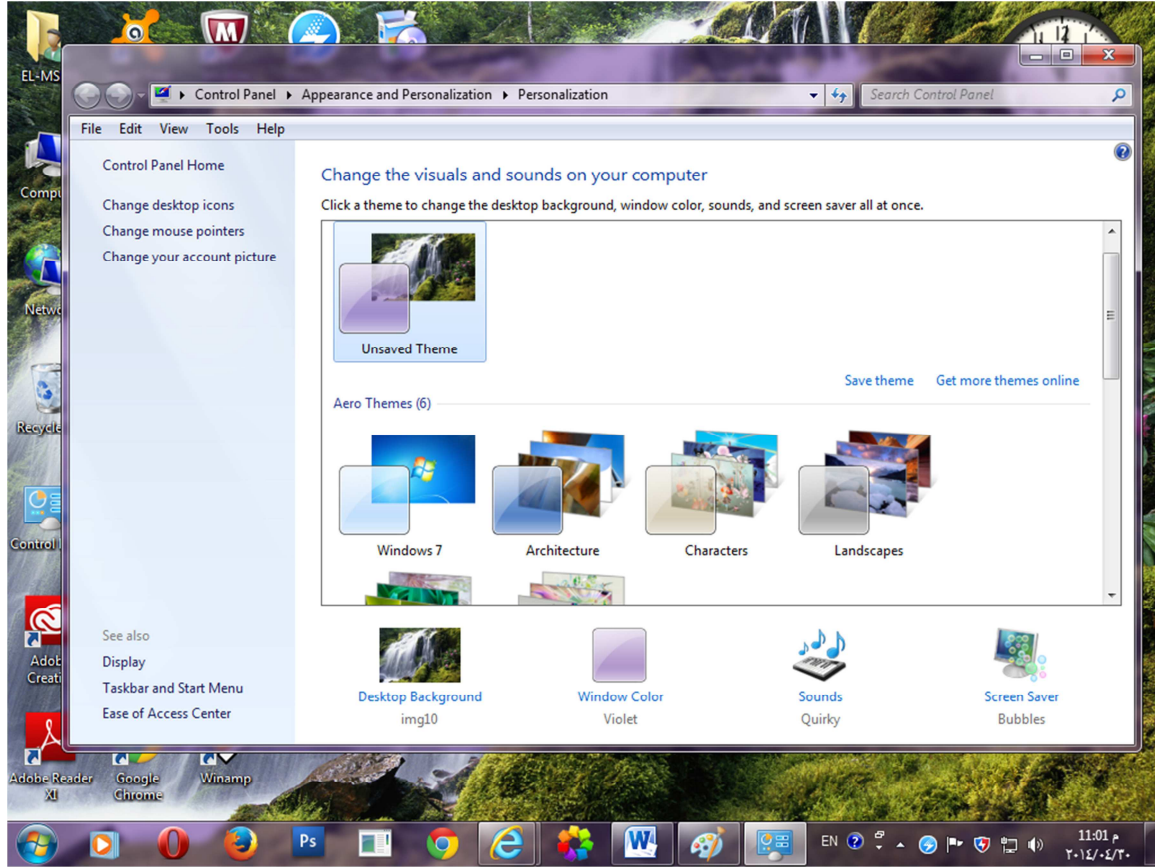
EL-MS

Compu

Netwo

Recycle

Control

Adob
Creati

Adobe Reader XI

Google Chrome

Winamp

Control Panel ▸ Appearance and Personalization ▸ Personalization

Search Control Panel

File Edit View Tools Help

Control Panel Home

Change desktop icons

Change mouse pointers

Change your account picture

Change the visuals and sounds on your computer

Click a theme to change the desktop background, window color, sounds, and screen saver all at once.

Unsaved Theme

Save theme

Get more themes online

Aero Themes (6)

Windows 7

Architecture

Characters

Landscapes

See also

Display

Taskbar and Start Menu

Ease of Access Center

Desktop Background
img10

Window Color
Violet

Sounds
Quirky

Screen Saver
Bubbles

EN

11:01 م
٢٠١٤/٠٤/٢٠